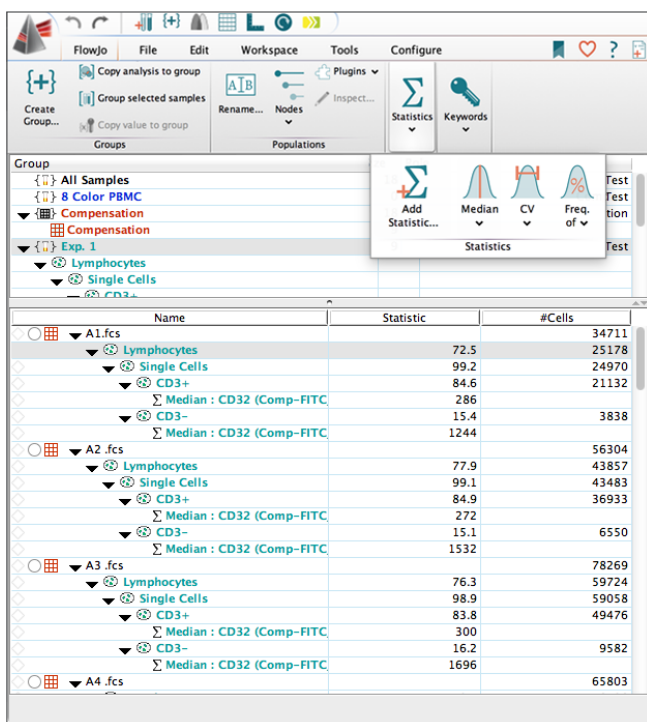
FlowJo File Edit Workspace Tools Configure

Create Group...
Copy analysis to group
Group selected samples
Copy value to group
Groups

Rename...
Nodes
Plugins
Inspect...
Populations

Statistics
Keywords

Add Statistic...
Median
CV
Freq. of
Statistics

Group
All Samples
8 Color PBMC
Compensation
Compensation
Exp. 1
Lymphocytes
Single Cells
CD3+

Test
Test
tion
Test

| Name | Statistic | #Cells |
|---|---|---|
| A1.fcs | | 34711 |
| Lymphocytes | 72.5 | 25178 |
| Single Cells | 99.2 | 24970 |
| CD3+ | 84.6 | 21132 |
| Median : CD32 (Comp-FITC | 286 | |
| CD3- | 15.4 | 3838 |
| Median : CD32 (Comp-FITC | 1244 | |
| A2 .fcs | | 56304 |
| Lymphocytes | 77.9 | 43857 |
| Single Cells | 99.1 | 43483 |
| CD3+ | 84.9 | 36933 |
| Median : CD32 (Comp-FITC | 272 | |
| CD3- | 15.1 | 6550 |
| Median : CD32 (Comp-FITC | 1532 | |
| A3 .fcs | | 78269 |
| Lymphocytes | 76.3 | 59724 |
| Single Cells | 98.9 | 59058 |
| CD3+ | 83.8 | 49476 |
| Median : CD32 (Comp-FITC | 300 | |
| CD3- | 16.2 | 9582 |
| Median : CD32 (Comp-FITC | 1696 | |
| A4 .fcs | | 65803 |